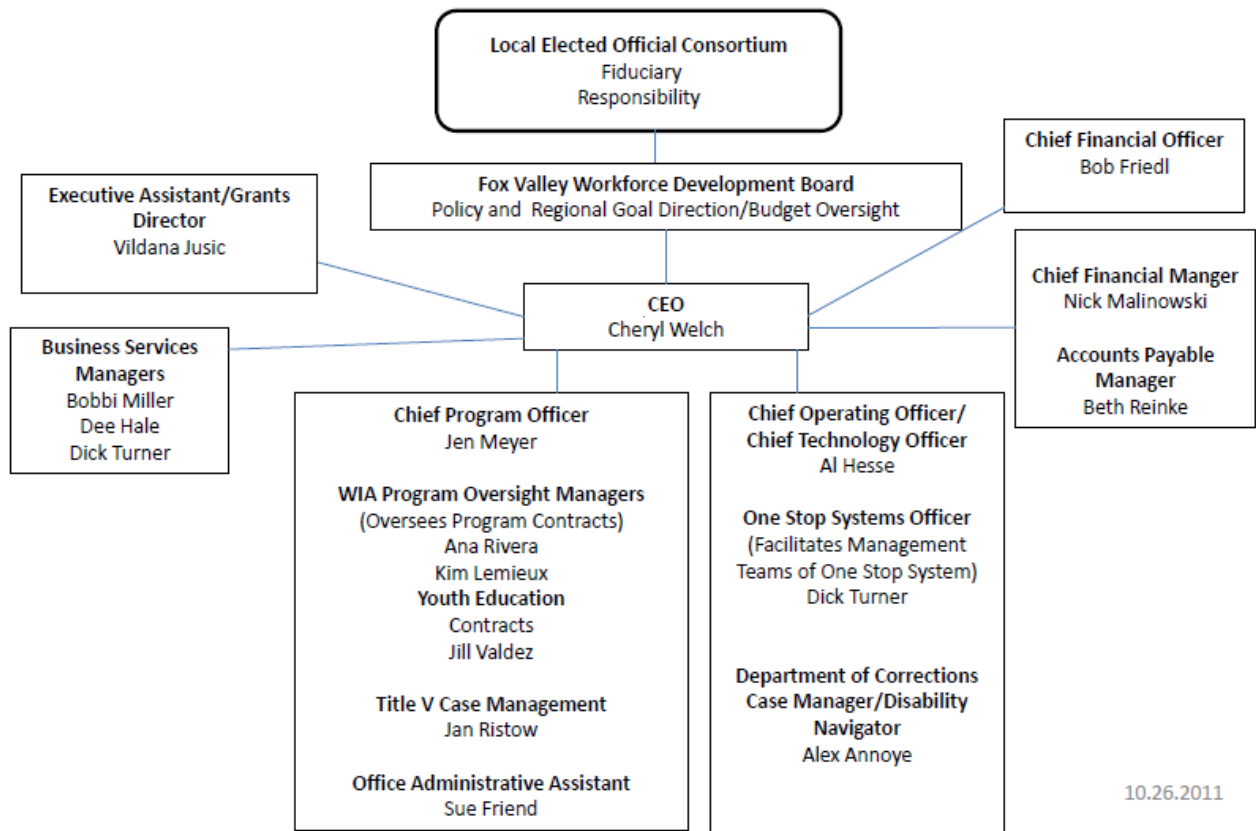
**Local Elected Official Consortium**
Fiduciary
Responsibility

**Chief Financial Officer**
Bob Friedl

**Fox Valley Workforce Development Board**
Policy and Regional Goal Direction/Budget Oversight

**Executive Assistant/Grants Director**
Vildana Jusic

**CEO**
Cheryl Welch

**Chief Financial Manger**
Nick Malinowski

**Accounts Payable Manager**
Beth Reinke

**Business Services Managers**
Bobbi Miller
Dee Hale
Dick Turner

**Chief Program Officer**
Jen Meyer

**WIA Program Oversight Managers**
(Oversees Program Contracts)
Ana Rivera
Kim Lemieux

**Youth Education**
Contracts
Jill Valdez

**Title V Case Management**
Jan Ristow

**Office Administrative Assistant**
Sue Friend

**Chief Operating Officer/ Chief Technology Officer**
Al Hesse

**One Stop Systems Officer**
(Facilitates Management Teams of One Stop System)
Dick Turner

**Department of Corrections Case Manager/Disability Navigator**
Alex Annoye

10.26.2011